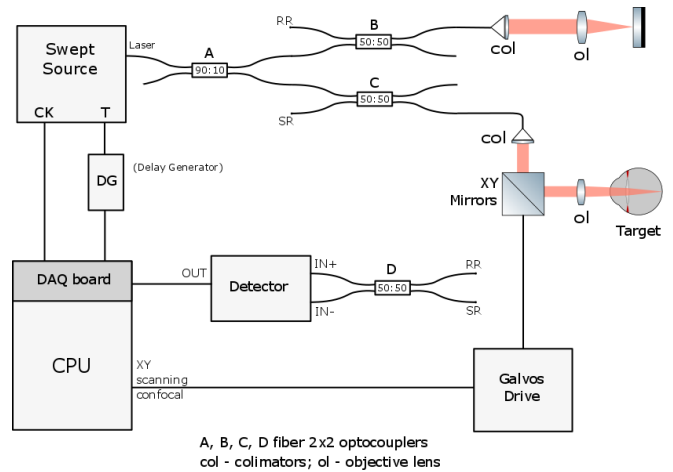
Swept Source
Laser
CK
T
A
90:10
RR
B
50:50
col
ol
C
50:50
SR
col
DG
(Delay Generator)
XY Mirrors
ol
Target
DAQ board
OUT
Detector
IN+
IN-
D
50:50
RR
SR
CPU
XY scanning confocal
Galvos Drive

A, B, C, D fiber 2x2 optocouplers
col - colimators; ol - objective lens